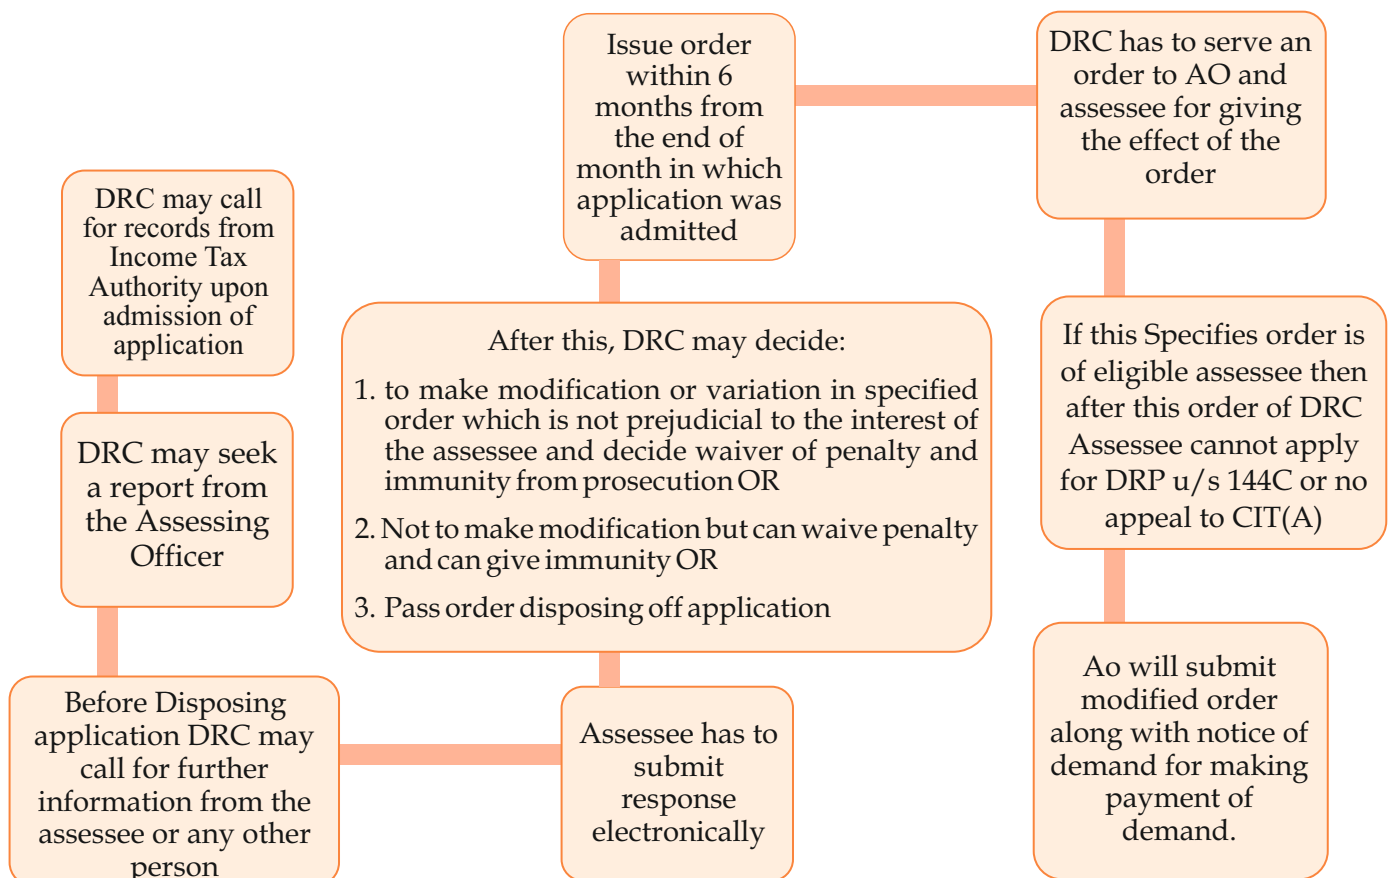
DRC may call for records from Income Tax Authority upon admission of application

DRC may seek a report from the Assessing Officer

Before Disposing application DRC may call for further information from the assessee or any other person

Assessee has to submit response electronically

After this, DRC may decide:

1. to make modification or variation in specified order which is not prejudicial to the interest of the assessee and decide waiver of penalty and immunity from prosecution OR

2. Not to make modification but can waive penalty and can give immunity OR

3. Pass order disposing off application

Issue order within 6 months from the end of month in which application was admitted

DRC has to serve an order to AO and assessee for giving the effect of the order

If this Specifies order is of eligible assessee then after this order of DRC Assessee cannot apply for DRP u/s 144C or no appeal to CIT(A)

Ao will submit modified order along with notice of demand for making payment of demand.